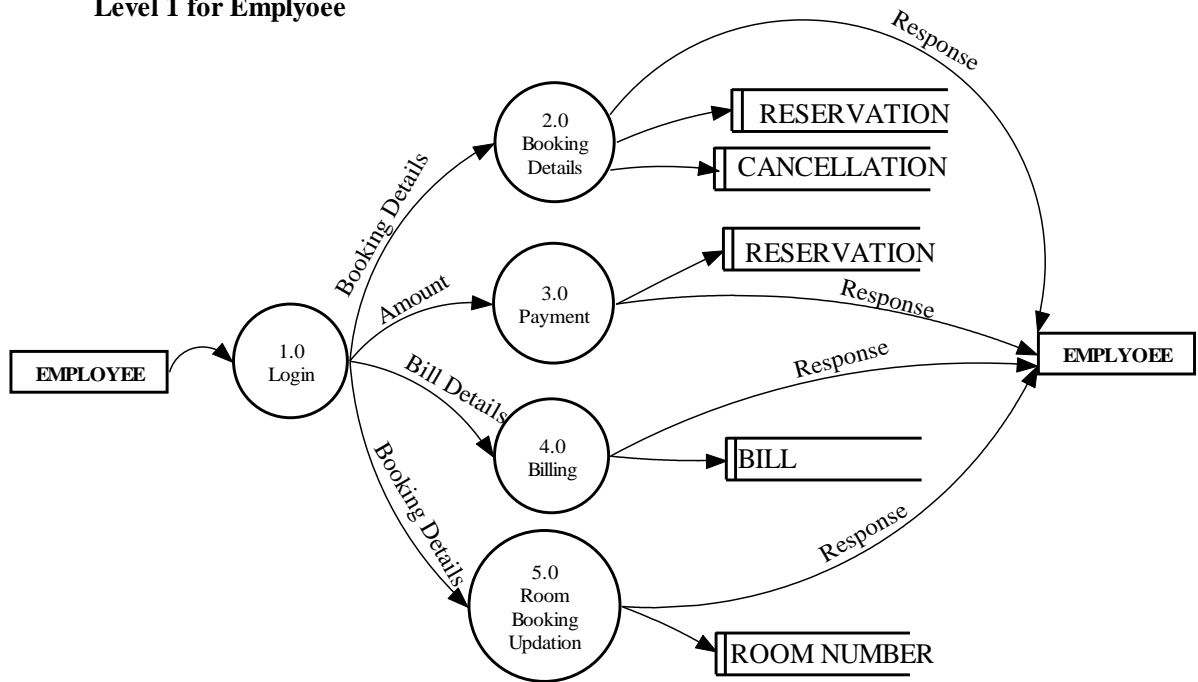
Level 1 for Emplyoee

EMPLOYEE

1.0
Login

Booking Details

Amount

Bill Details

Booking Details

2.0
Booking
Details

3.0
Payment

4.0
Billing

5.0
Room
Booking
Updation

RESERVATION

CANCELLATION

RESERVATION

BILL

ROOM NUMBER

Response

Response

Response

Response

EMPLYOEE